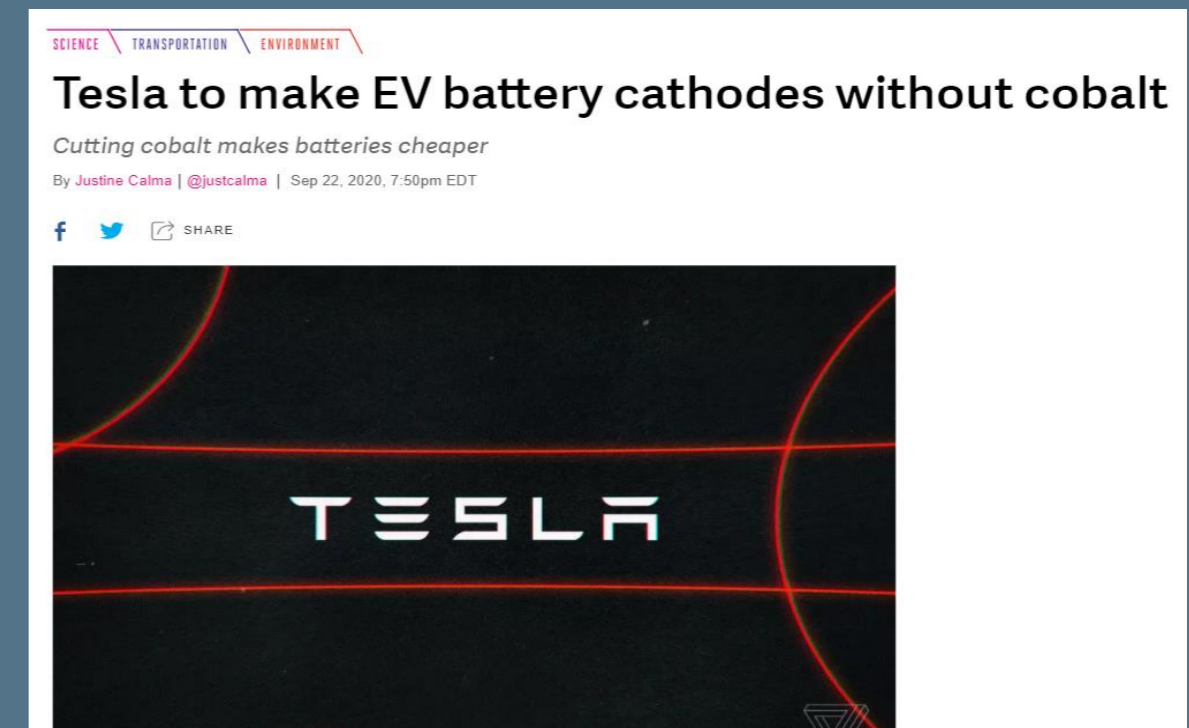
SCIENCE \ TRANSPORTATION \ ENVIRONMENT \

Tesla to make EV battery cathodes without cobalt

Cutting cobalt makes batteries cheaper

By Justine Calma | @justcalma | Sep 22, 2020, 7:50pm EDT

SHARE

TESLA